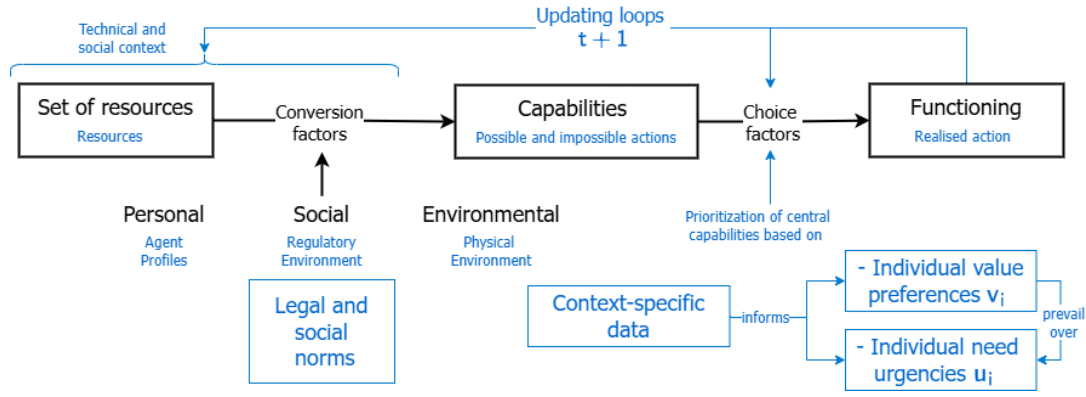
Technical and social context

Updating loops
$t + 1$

Set of resources
Resources

Conversion factors

Capabilities
Possible and impossible actions

Choice factors

Functioning
Realised action

Personal
Agent Profiles

Social
Regulatory Environment

Environmental
Physical Environment

Prioritization of central capabilities based on

Legal and social norms

Context-specific data

informs

- Individual value preferences $v_i$

prevail over

- Individual need urgencies $u_i$